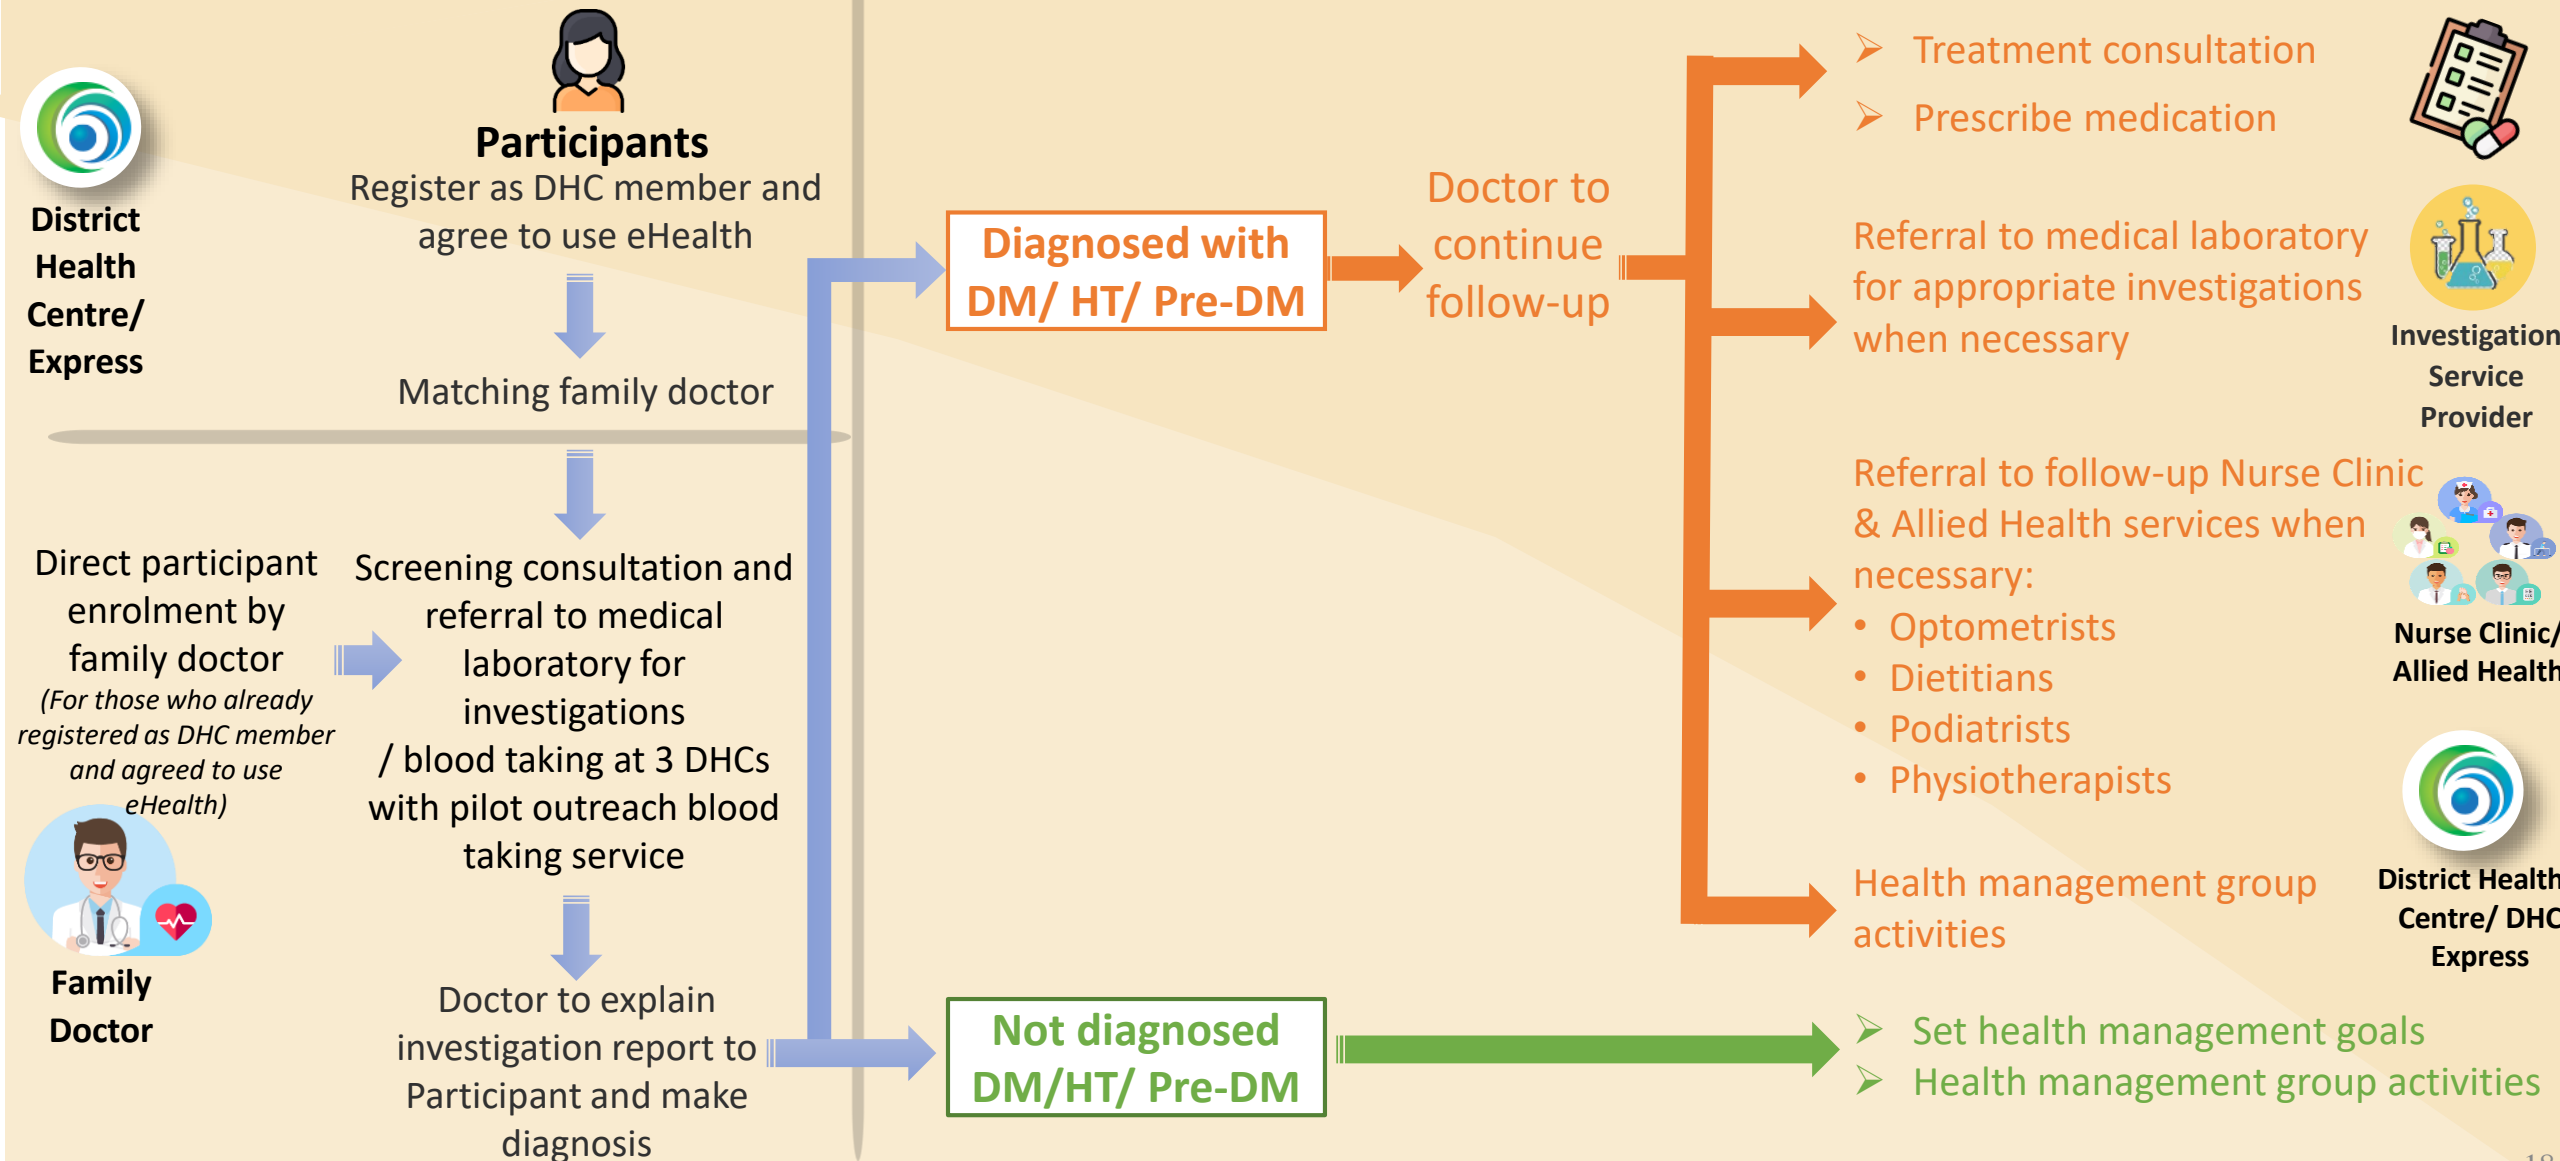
District Health Centre/ Express

Participants
Register as DHC member and agree to use eHealth

Matching family doctor

Direct participant enrolment by family doctor
(For those who already registered as DHC member and agreed to use eHealth)

Family Doctor

Screening consultation and referral to medical laboratory for investigations / blood taking at 3 DHCs with pilot outreach blood taking service

Doctor to explain investigation report to Participant and make diagnosis

Diagnosed with DM/ HT/ Pre-DM

Doctor to continue follow-up

Not diagnosed DM/HT/ Pre-DM

➢ Treatment consultation
➢ Prescribe medication

Referral to medical laboratory for appropriate investigations when necessary

Investigation Service Provider

Referral to follow-up Nurse Clinic & Allied Health services when necessary:
• Optometrists
• Dietitians
• Podiatrists
• Physiotherapists

Nurse Clinic/ Allied Health

Health management group activities

District Health Centre/ DHC Express

➢ Set health management goals
➢ Health management group activities